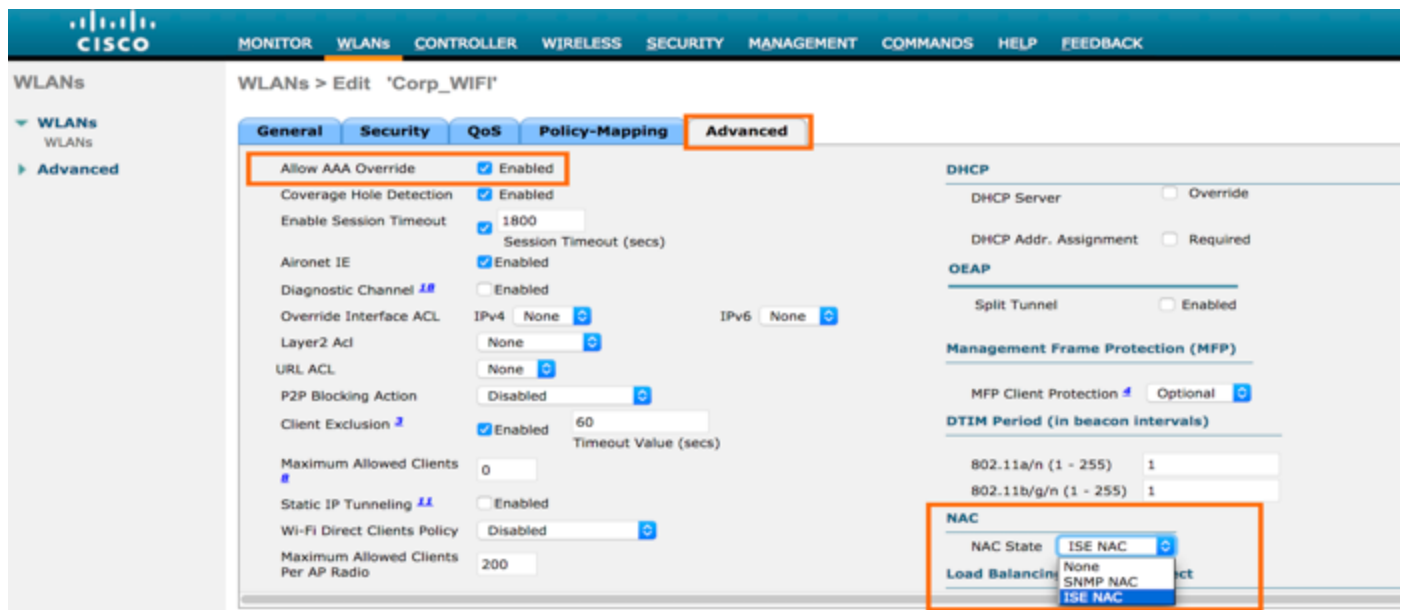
CISCO

MONITOR WLANs CONTROLLER WIRELESS SECURITY MANAGEMENT COMMANDS HELP FEEDBACK

WLANs

WLANs
WLANs

Advanced

WLANs > Edit 'Corp_WIFI'

General Security QoS Policy-Mapping Advanced

Allow AAA Override Enabled
Coverage Hole Detection Enabled
Enable Session Timeout 1800 Session Timeout (secs)
Aironet IE Enabled
Diagnostic Channel 18 Enabled
Override Interface ACL IPv4 None IPv6 None
Layer2 Acl None
URL ACL None
P2P Blocking Action Disabled
Client Exclusion 3 Enabled 60 Timeout Value (secs)
Maximum Allowed Clients 8 0
Static IP Tunneling 11 Enabled
Wi-Fi Direct Clients Policy Disabled
Maximum Allowed Clients Per AP Radio 200

DHCP
DHCP Server Override
DHCP Addr. Assignment Required

OEAP
Split Tunnel Enabled

Management Frame Protection (MFP)
MFP Client Protection 4 Optional

DTIM Period (in beacon intervals)
802.11a/n (1 - 255) 1
802.11b/g/n (1 - 255) 1

NAC
NAC State ISE NAC
None
SNMP NAC
ISE NAC
Load Balancing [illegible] ct